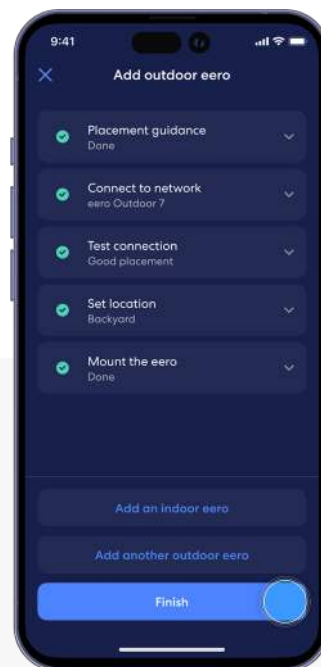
9:41

Add outdoor eero

Placement guidance
Done

Connect to network
eero Outdoor 7

Test connection
Good placement

Set location
Backyard

Mount the eero
Done

Add an indoor eero

Add another outdoor eero

Finish